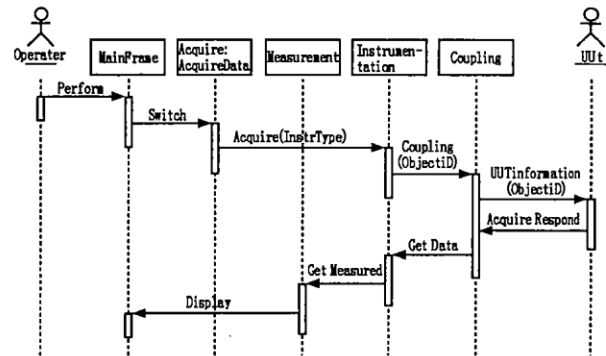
Operater

MainFrame

Acquire: AcquireData

Measurement

Instrumentation

Coupling

UUt

Perform

Switch

Acquire(InstrType)

Coupling (ObjectiD)

UUTinformation (ObjectiD)

Acquire Respond

Get Data

Get Measured

Display